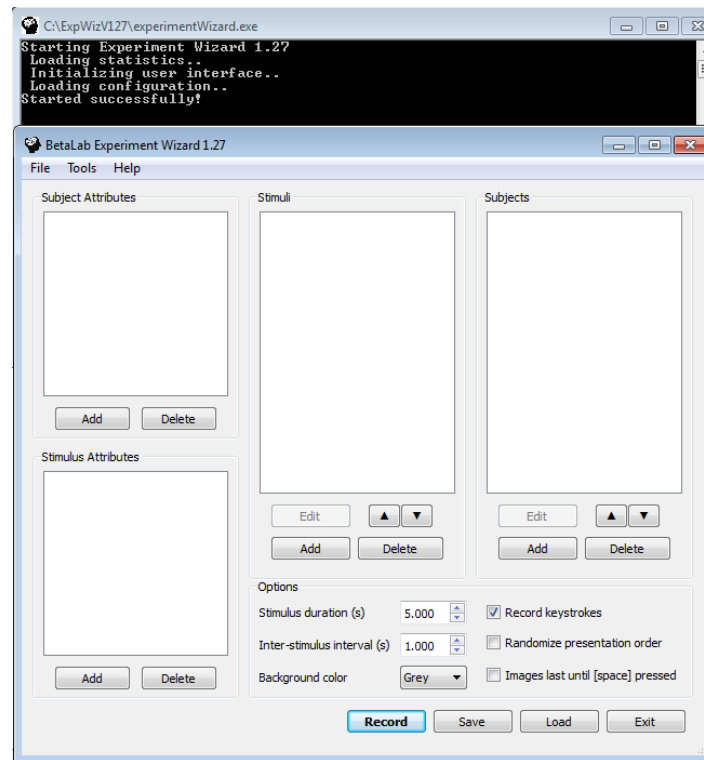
C:\ExpWizV127\experimentWizard.exe

Starting Experiment Wizard 1.27
Loading statistics..
Initializing user interface..
Loading configuration..
Started successfully!

BetaLab Experiment Wizard 1.27

File Tools Help

Subject Attributes

Add Delete

Stimulus Attributes

Add Delete

Stimuli

Edit ▲ ▼

Add Delete

Subjects

Edit ▲ ▼

Add Delete

Options

Stimulus duration (s) 5.000

Inter-stimulus interval (s) 1.000

Background color Grey

Record keystrokes

Randomize presentation order

Images last until [space] pressed

Record Save Load Exit